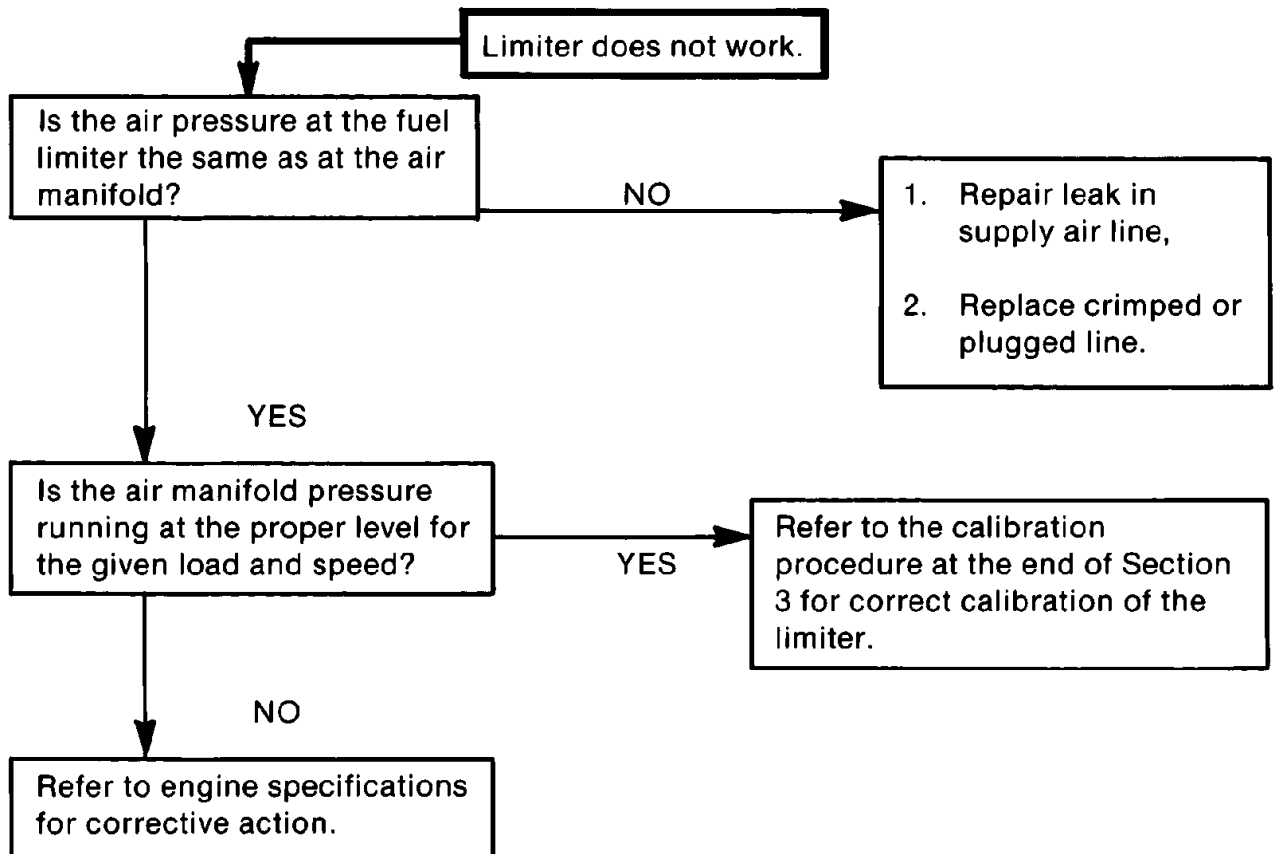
Limiter does not work.

Is the air pressure at the fuel limiter the same as at the air manifold?

NO

1. Repair leak in supply air line,

2. Replace crimped or plugged line.

YES

Is the air manifold pressure running at the proper level for the given load and speed?

YES

Refer to the calibration procedure at the end of Section 3 for correct calibration of the limiter.

NO

Refer to engine specifications for corrective action.